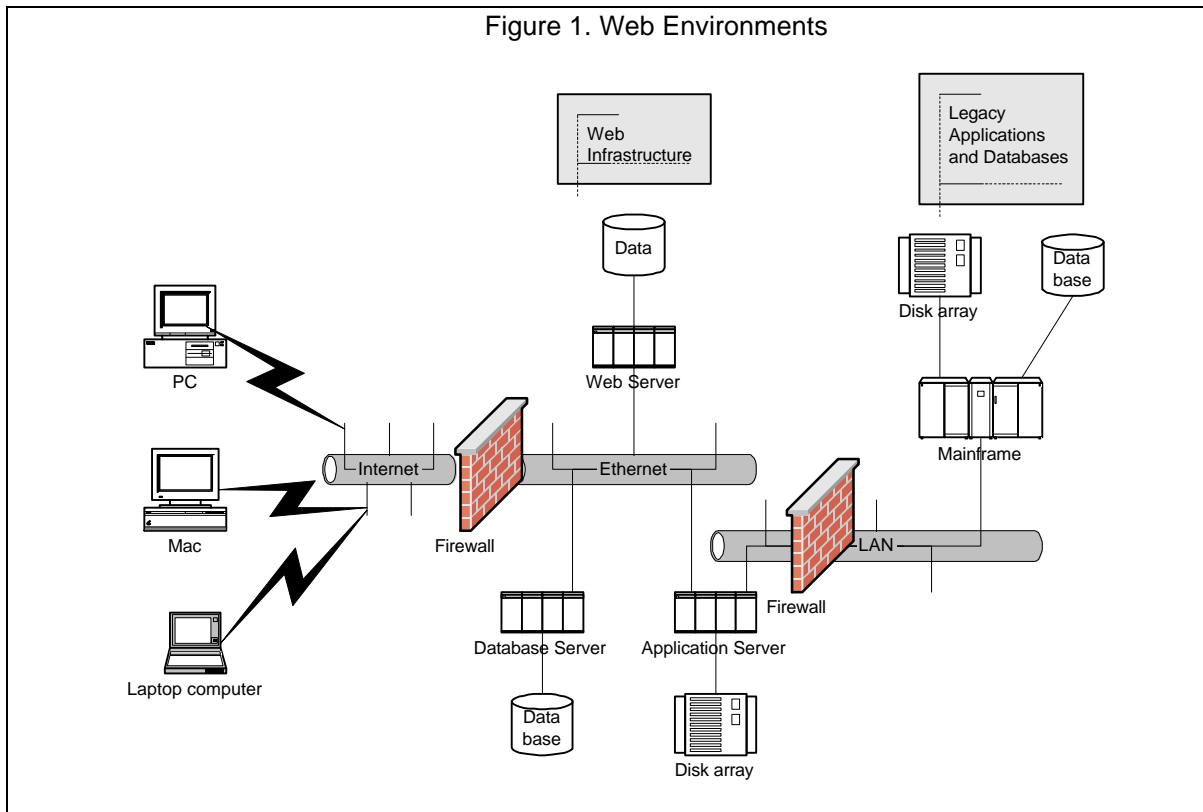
Figure 1. Web Environments

Web Infrastructure

Legacy Applications and Databases

Data

Disk array

Data base

PC

Web Server

Mainframe

Internet

Ethernet

Mac

Firewall

LAN

Firewall

Database Server

Application Server

Laptop computer

Data base

Disk array